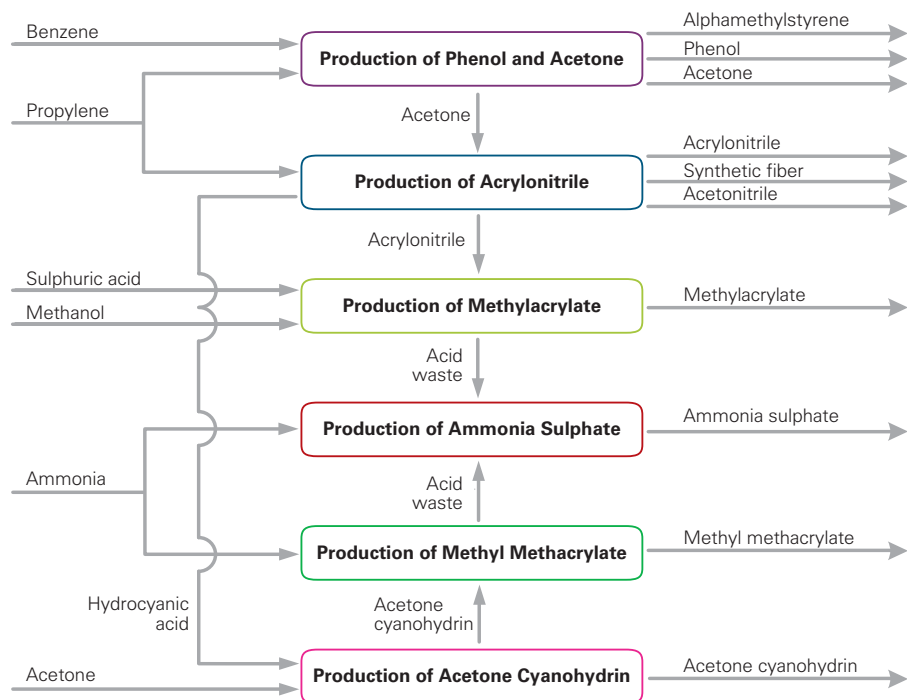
Benzene

Production of Phenol and Acetone

Alphamethylstyrene

Phenol

Acetone

Propylene

Acetone

Production of Acrylonitrile

Acrylonitrile

Synthetic fiber

Acetonitrile

Acrylonitrile

Sulphuric acid

Methanol

Production of Methylacrylate

Methylacrylate

Acid waste

Production of Ammonia Sulphate

Ammonia sulphate

Ammonia

Acid waste

Production of Methyl Methacrylate

Methyl methacrylate

Hydrocyanic acid

Acetone cyanohydrin

Acetone

Production of Acetone Cyanohydrin

Acetone cyanohydrin